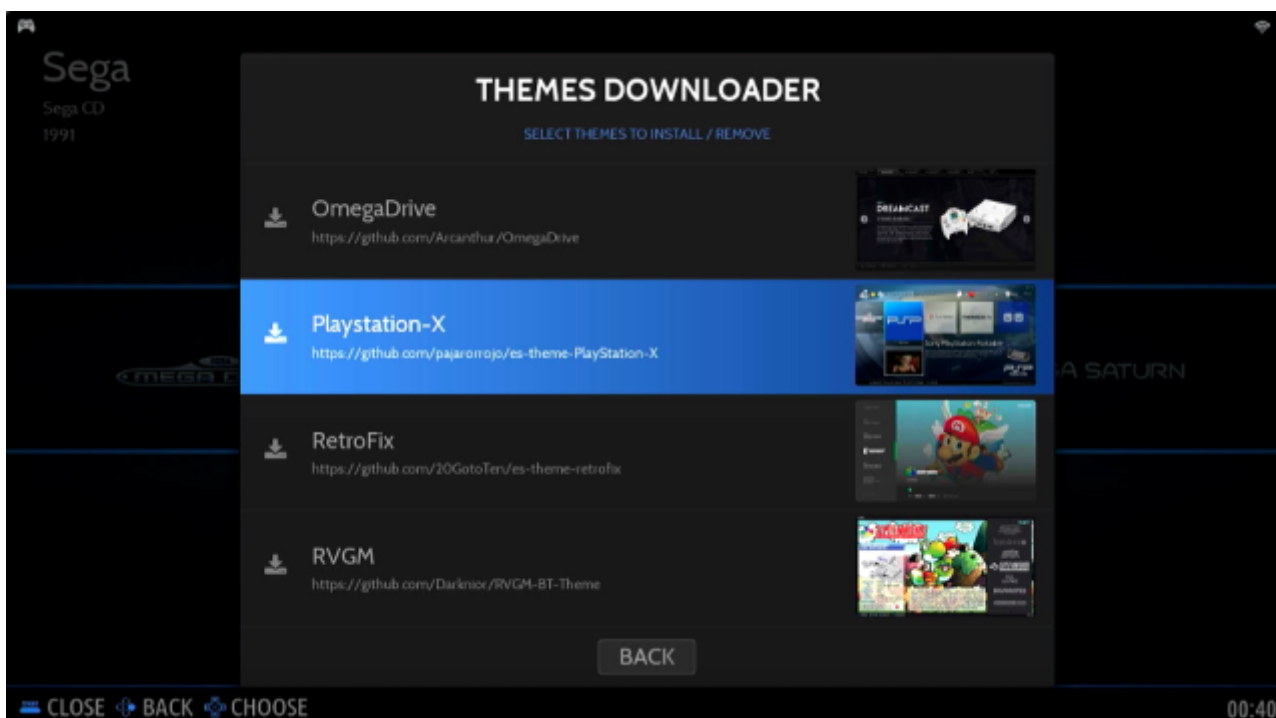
Sega
Sega CD
1991

THEMES DOWNLOADER
SELECT THEMES TO INSTALL / REMOVE

OmegaDrive
https://github.com/Arcanthur/OmegaDrive

Playstation-X
https://github.com/pajarorrojo/es-theme-PlayStation-X

RetroFix
https://github.com/20GotoTen/es-theme-retrofix

RVGM
https://github.com/Darknior/RVGM-BT-Theme

BACK

A SATURN

CLOSE BACK CHOOSE

00:40